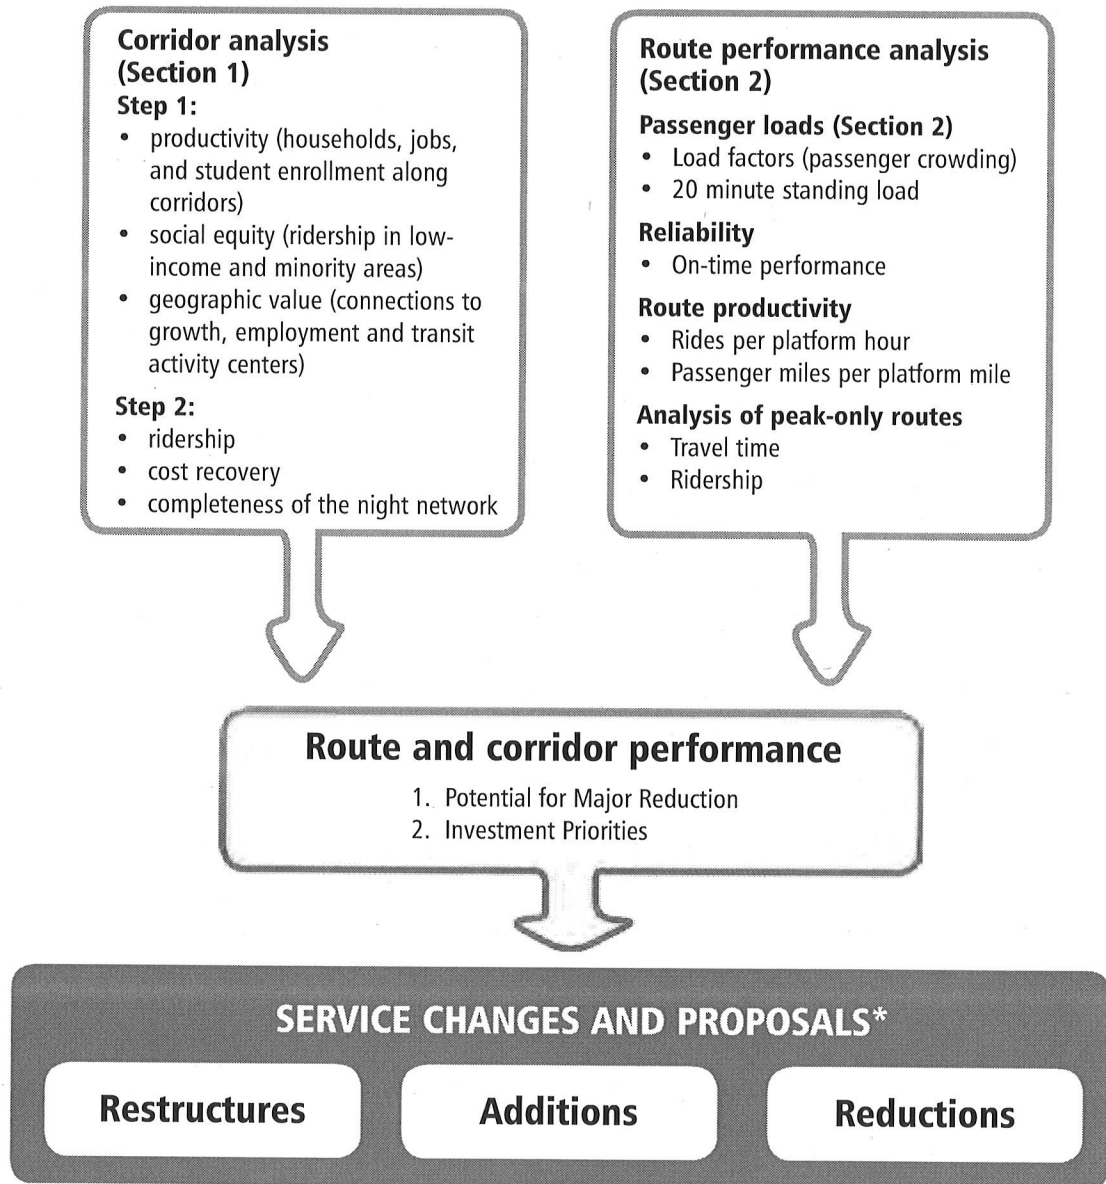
Corridor analysis (Section 1)

Step 1:
• productivity (households, jobs, and student enrollment along corridors)
• social equity (ridership in low-income and minority areas)
• geographic value (connections to growth, employment and transit activity centers)

Step 2:
• ridership
• cost recovery
• completeness of the night network

Route performance analysis (Section 2)

Passenger loads (Section 2)
• Load factors (passenger crowding)
• 20 minute standing load

Reliability
• On-time performance

Route productivity
• Rides per platform hour
• Passenger miles per platform mile

Analysis of peak-only routes
• Travel time
• Ridership

Route and corridor performance
1. Potential for Major Reduction
2. Investment Priorities

SERVICE CHANGES AND PROPOSALS*

Restructures

Additions

Reductions